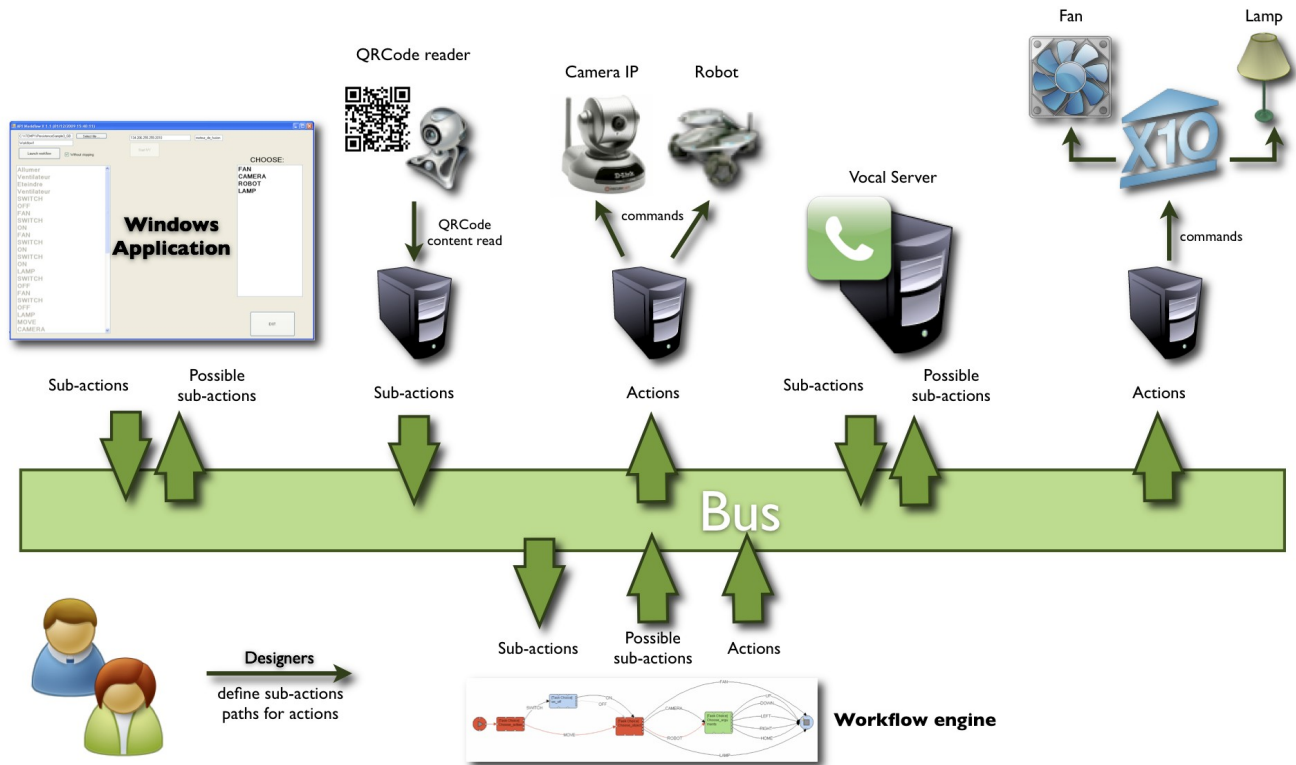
QRCode reader

Camera IP

Robot

Fan

Lamp

X10

CHOOSE:
FAN
CAMERA
ROBOT
LAMP

Allumer
Ventilateur
Eteindre
Ventilateur
SWITCH
OFF
FAN
SWITCH
ON
FAN
SWITCH
ON
SWITCH
ON
LAMP
SWITCH
OFF
FAN
SWITCH
OFF
LAMP
MOVE
CAMERA

Windows Application

QRCode content read

commands

Vocal Server

commands

Sub-actions

Possible sub-actions

Sub-actions

Actions

Sub-actions

Possible sub-actions

Actions

Bus

Sub-actions

Possible sub-actions

Actions

Designers

define sub-actions paths for actions

Workflow engine